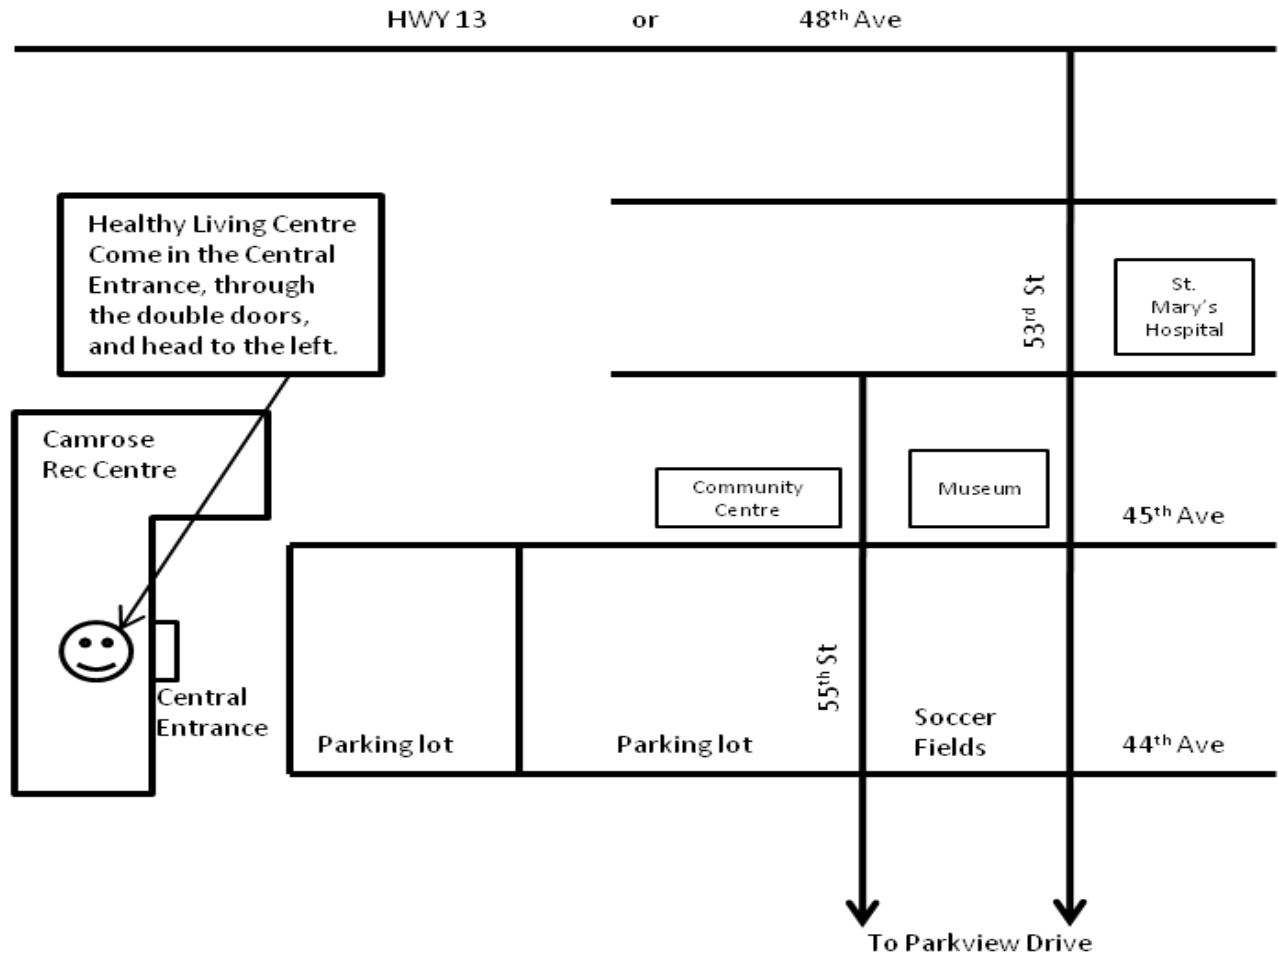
HWY 13 or $48^{th}$ Ave

Healthy Living Centre
Come in the Central Entrance, through the double doors, and head to the left.

$53^{rd}$ St

St. Mary's Hospital

Camrose Rec Centre

Community Centre

Museum

$45^{th}$ Ave

$55^{th}$ St

Central Entrance

Parking lot

Parking lot

Soccer Fields

$44^{th}$ Ave

To Parkview Drive